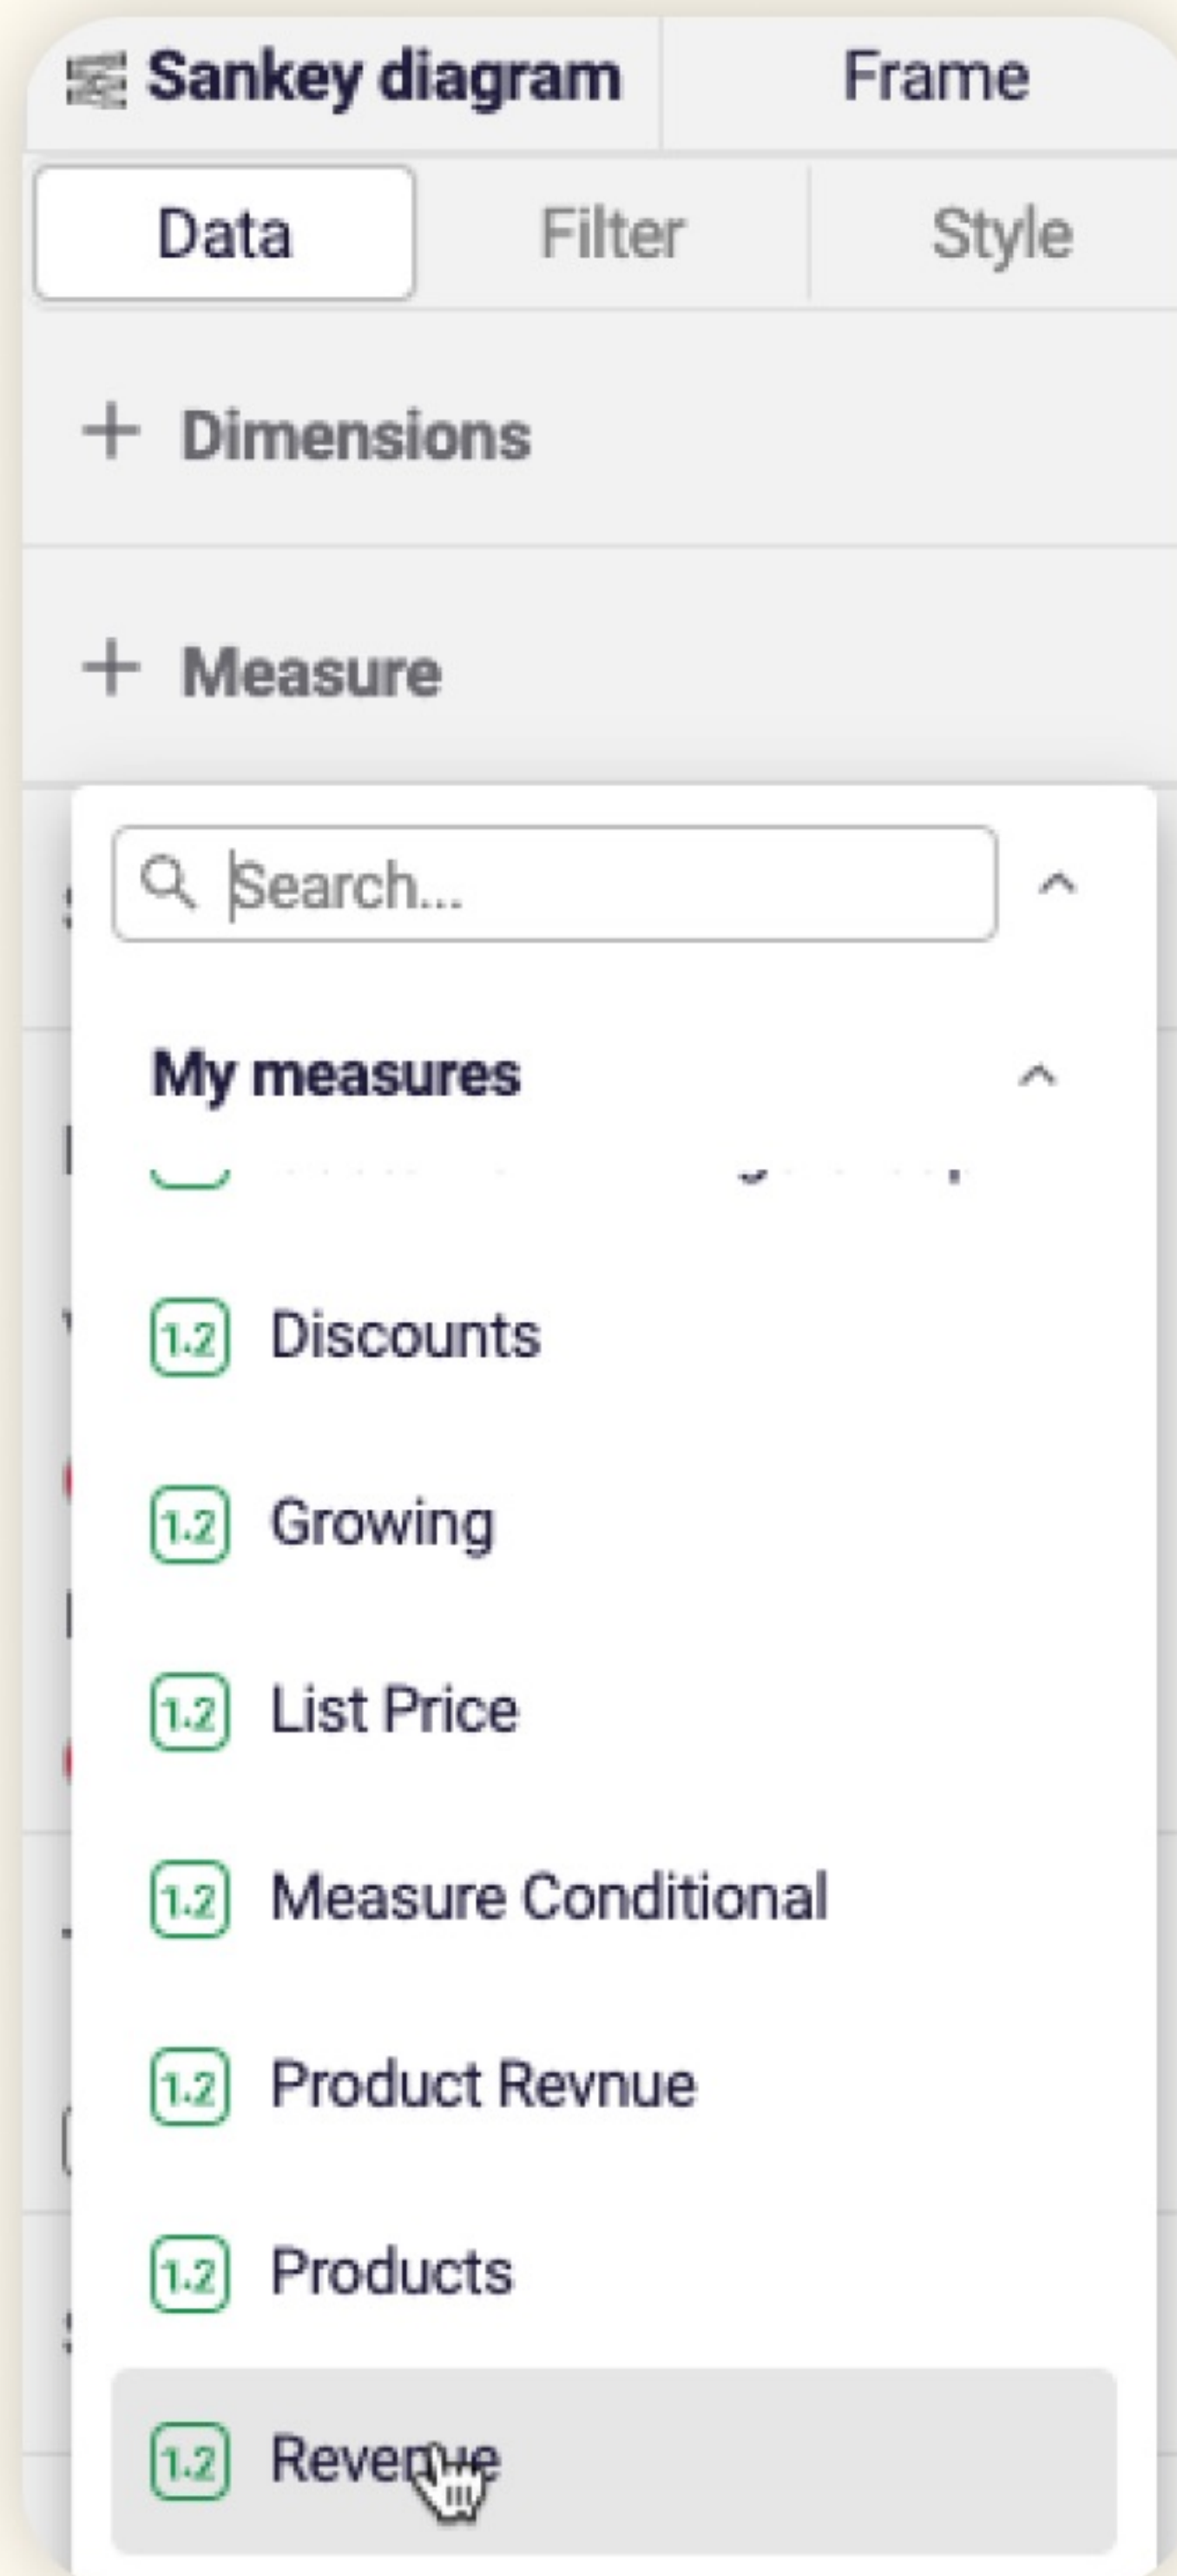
Sankey diagram
Frame

Data
Filter
Style

+ Dimensions

+ Measure

Search...

My measures

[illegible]

1.2 Discounts

1.2 Growing

1.2 List Price

1.2 Measure Conditional

1.2 Product Revnue

1.2 Products

1.2 Revenue